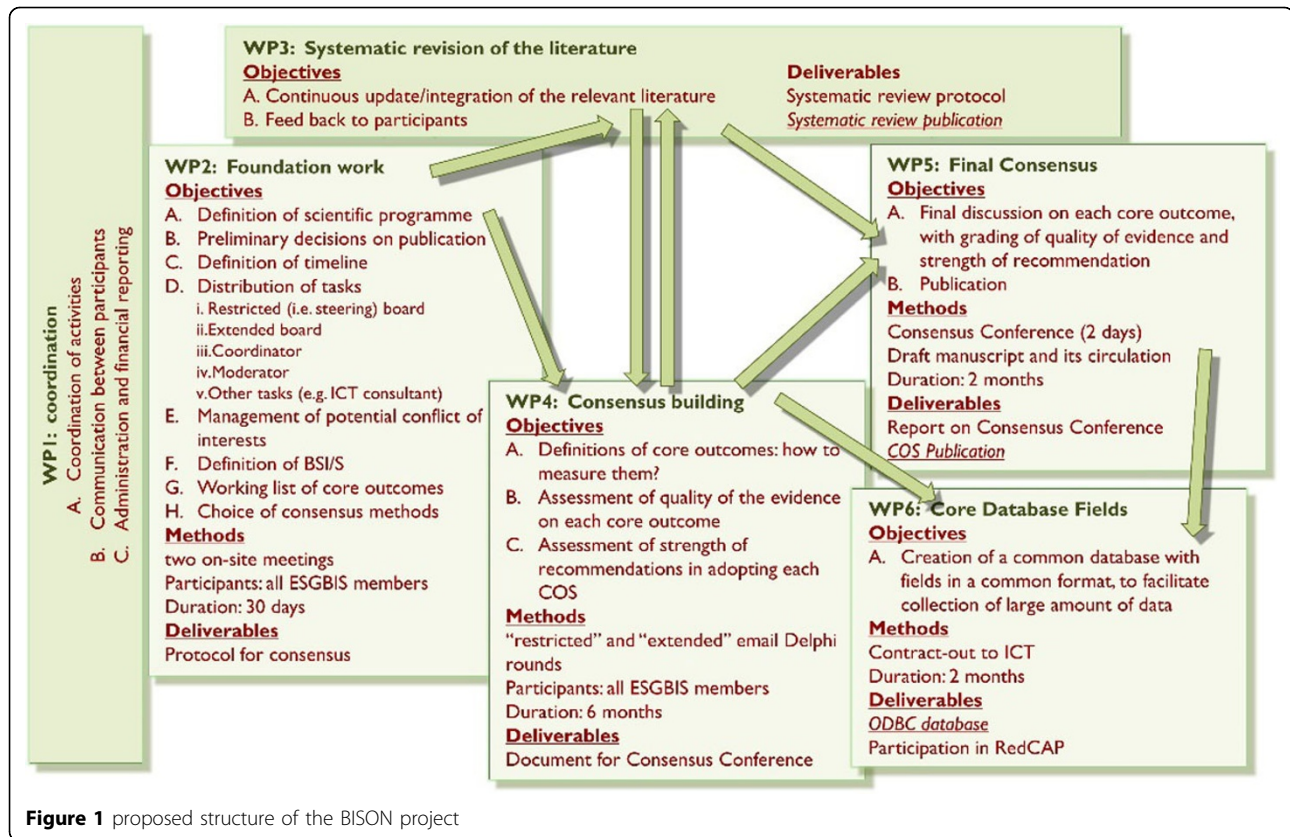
WP1: coordination
A. Coordination of activities
B. Communication between participants
C. Administration and financial reporting

WP3: Systematic revision of the literature
Objectives
A. Continuous update/integration of the relevant literature
B. Feed back to participants
Deliverables
Systematic review protocol
Systematic review publication

WP2: Foundation work
Objectives
A. Definition of scientific programme
B. Preliminary decisions on publication
C. Definition of timeline
D. Distribution of tasks
i. Restricted (i.e. steering) board
ii.Extended board
iii.Coordinator
iv.Moderator
v.Other tasks (e.g. ICT consultant)
E. Management of potential conflict of interests
F. Definition of BSI/S
G. Working list of core outcomes
H. Choice of consensus methods
Methods
two on-site meetings
Participants: all ESGBIS members
Duration: 30 days
Deliverables
Protocol for consensus

WP4: Consensus building
Objectives
A. Definitions of core outcomes: how to measure them?
B. Assessment of quality of the evidence on each core outcome
C. Assessment of strength of recommendations in adopting each COS
Methods
"restricted" and "extended" email Delphi rounds
Participants: all ESGBIS members
Duration: 6 months
Deliverables
Document for Consensus Conference

WP5: Final Consensus
Objectives
A. Final discussion on each core outcome, with grading of quality of evidence and strength of recommendation
B. Publication
Methods
Consensus Conference (2 days)
Draft manuscript and its circulation
Duration: 2 months
Deliverables
Report on Consensus Conference
COS Publication

WP6: Core Database Fields
Objectives
A. Creation of a common database with fields in a common format, to facilitate collection of large amount of data
Methods
Contract-out to ICT
Duration: 2 months
Deliverables
ODBC database
Participation in RedCAP

Figure 1 proposed structure of the BISON project